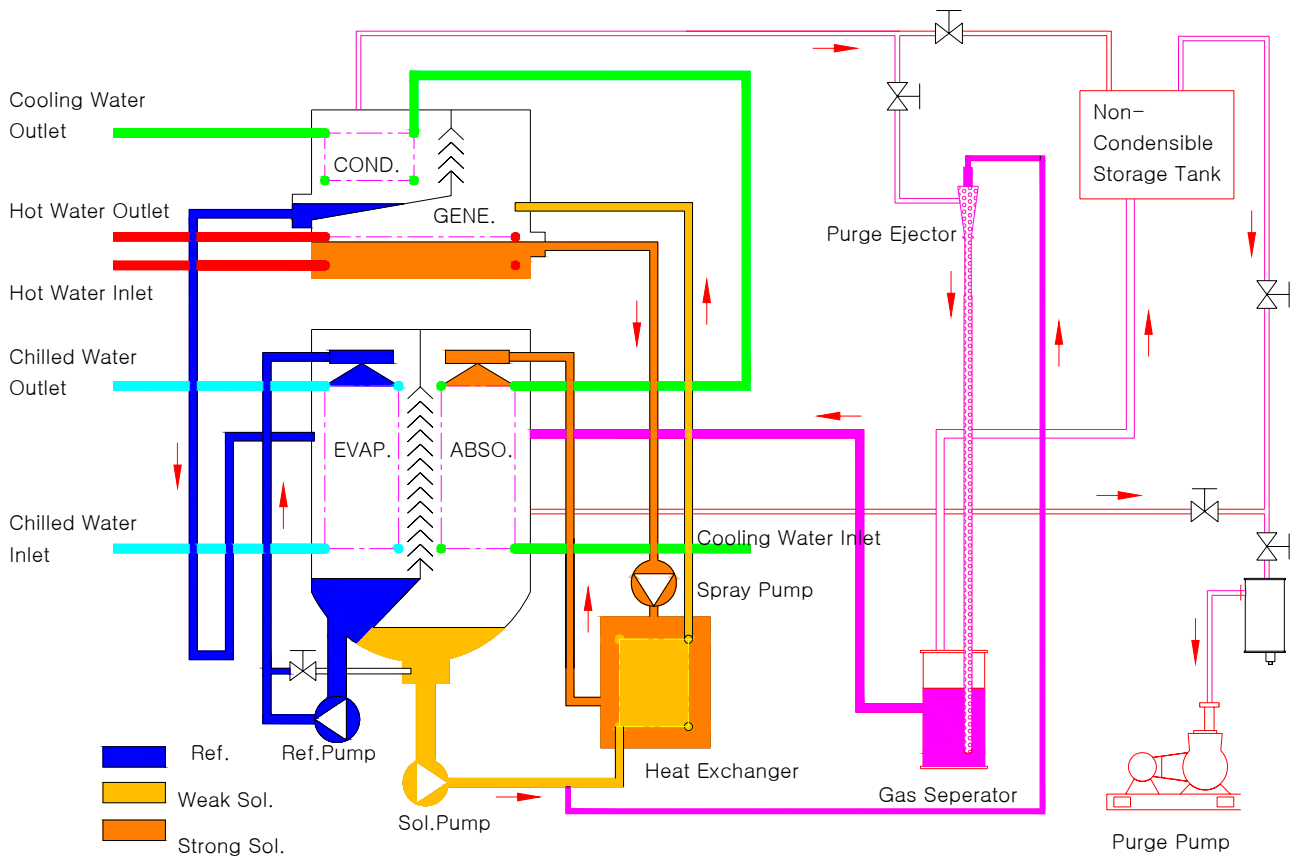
Cooling Water Outlet

COND.

Non-Condensible Storage Tank

GENE.

Hot Water Outlet

Hot Water Inlet

Purge Ejector

Chilled Water Outlet

EVAP.

ABSO.

Chilled Water Inlet

Cooling Water Inlet

Spray Pump

Ref.

Ref.Pump

Heat Exchanger

Weak Sol.

Gas Seperator

Sol.Pump

Strong Sol.

Purge Pump